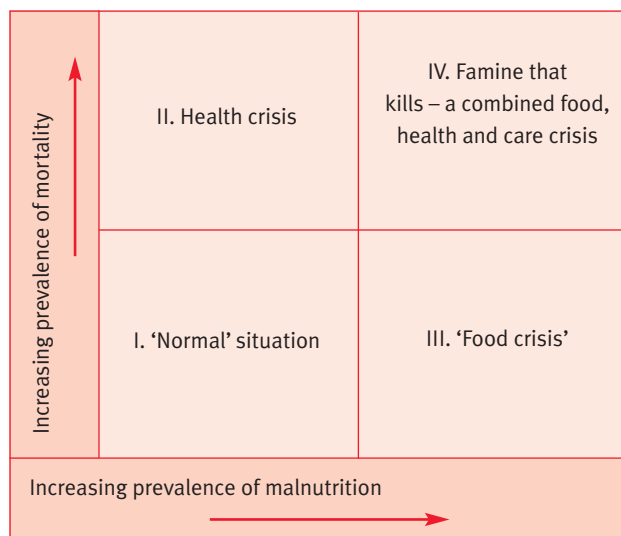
Increasing prevalence of mortality

| | |
|---|---|
| II. Health crisis | IV. Famine that kills – a combined food, health and care crisis |
| I. 'Normal' situation | III. 'Food crisis' |

Increasing prevalence of malnutrition